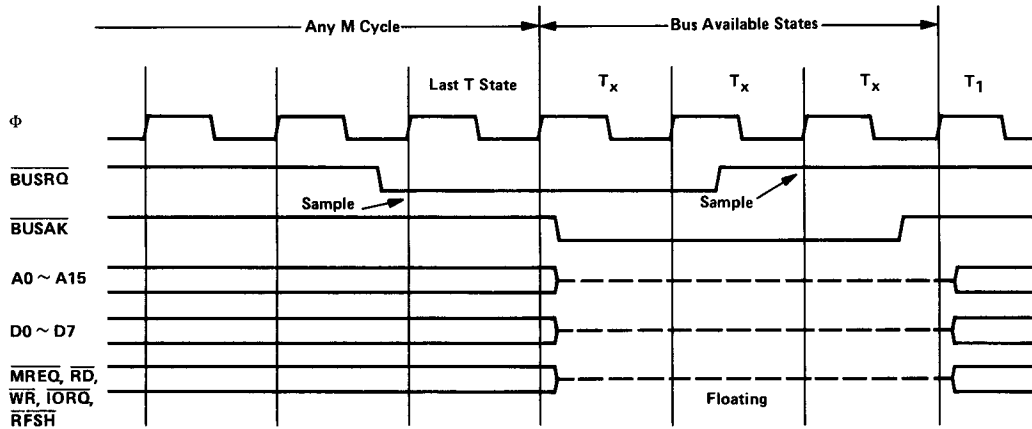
Any M Cycle

Bus Available States

Last T State

$T_x$

$T_x$

$T_x$

$T_1$

Φ

$\overline{BUSRQ}$

Sample

Sample

$\overline{BUSAK}$

A0 ~ A15

D0 ~ D7

$\overline{MREQ}$, $\overline{RD}$, $\overline{WR}$, $\overline{IORQ}$, $\overline{RFSH}$

Floating